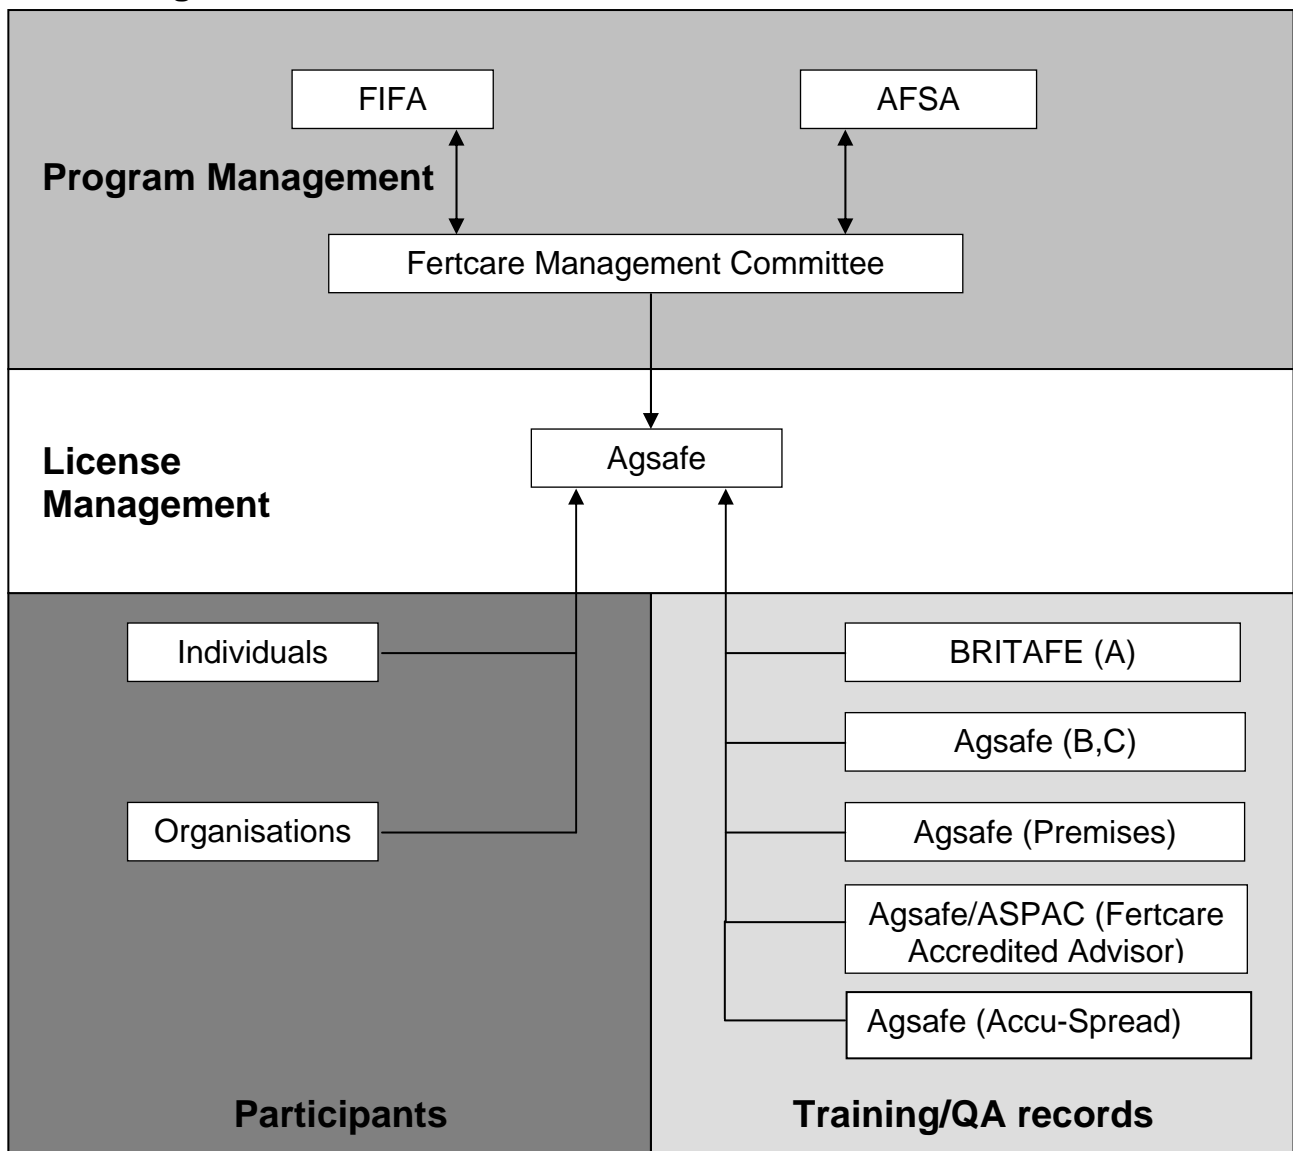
FIFA

AFSA

Program Management

Fertcare Management Committee

License Management

Agsafe

Individuals

Organisations

BRITAFE (A)

Agsafe (B,C)

Agsafe (Premises)

Agsafe/ASPAC (Fertcare Accredited Advisor)

Agsafe (Accu-Spread)

Participants

Training/QA records